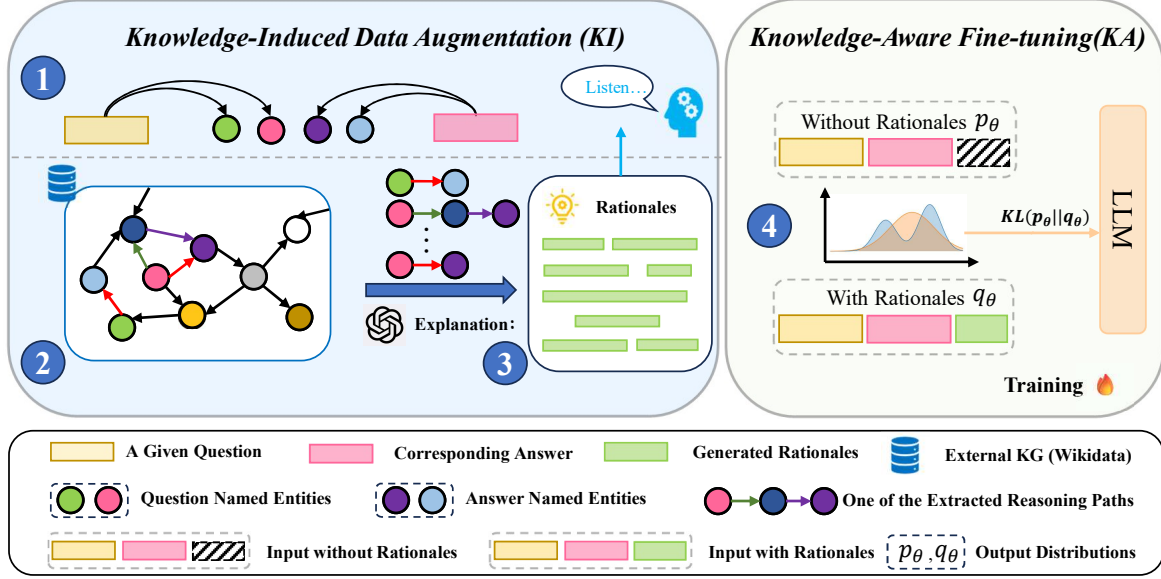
Knowledge-Induced Data Augmentation (KI)

Knowledge-Aware Fine-tuning(KA)

1

Listen…

2

Rationales

Explanation:

3

Without Rationales $p_\theta$

4

$KL(p_\theta||q_\theta)$

LLM

With Rationales $q_\theta$

Training

A Given Question

Corresponding Answer

Generated Rationales

External KG (Wikidata)

Question Named Entities

Answer Named Entities

One of the Extracted Reasoning Paths

Input without Rationales

Input with Rationales

$p_\theta, q_\theta$ Output Distributions